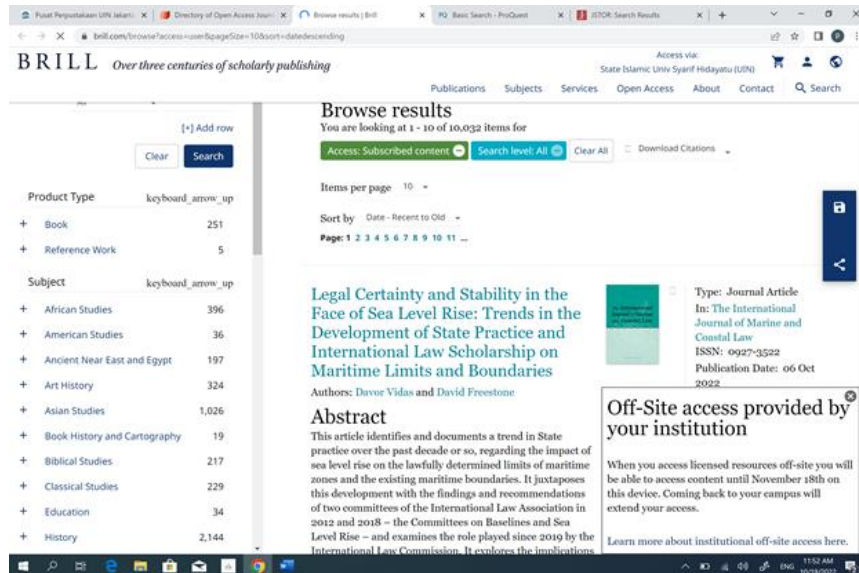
Pusat Perpustakaan UIN Jakarta | Directory of Open Access Journ | Browse results | Brill | Basic Search - ProQuest | JSTOR: Search Results

brill.com/browse?access=user&pageSize=10&sort=datedescending

BRILL Over three centuries of scholarly publishing

Access via: State Islamic Univ Syarif Hidayatu (UIN)

Publications Subjects Services Open Access About Contact Search

[+] Add row

Clear Search

Product Type keyboard_arrow_up

+ Book 251

+ Reference Work 5

Subject keyboard_arrow_up

+ African Studies 396

+ American Studies 36

+ Ancient Near East and Egypt 197

+ Art History 324

+ Asian Studies 1,026

+ Book History and Cartography 19

+ Biblical Studies 217

+ Classical Studies 229

+ Education 34

+ History 2,144

Browse results

You are looking at 1 - 10 of 10,032 items for

Access: Subscribed content Search level: All Clear All Download Citations

Items per page 10

Sort by Date - Recent to Old

Page: 1 2 3 4 5 6 7 8 9 10 11 ...

Legal Certainty and Stability in the Face of Sea Level Rise: Trends in the Development of State Practice and International Law Scholarship on Maritime Limits and Boundaries

Authors: Davor Vidas and David Freestone

Type: Journal Article

In: The International Journal of Marine and Coastal Law

ISSN: 0927-3522

Publication Date: 06 Oct 2022

Abstract

This article identifies and documents a trend in State practice over the past decade or so, regarding the impact of sea level rise on the lawfully determined limits of maritime zones and the existing maritime boundaries. It juxtaposes this development with the findings and recommendations of two committees of the International Law Association in 2012 and 2018 – the Committees on Baselines and Sea Level Rise – and examines the role played since 2019 by the International Law Commission. It explores the implications

Off-Site access provided by your institution

When you access licensed resources off-site you will be able to access content until November 18th on this device. Coming back to your campus will extend your access.

Learn more about institutional off-site access here.

11:52 AM ENG